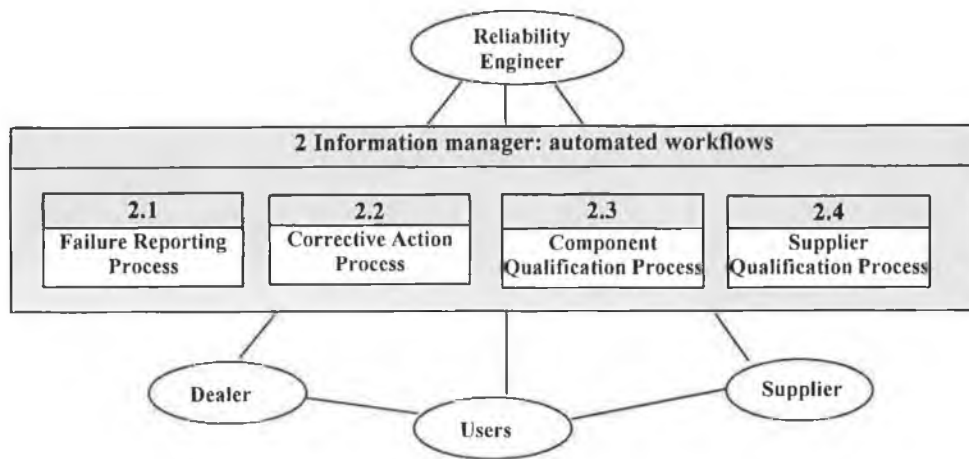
Reliability Engineer

2 Information manager: automated workflows

2.1
Failure Reporting Process

2.2
Corrective Action Process

2.3
Component Qualification Process

2.4
Supplier Qualification Process

Dealer

Supplier

Users